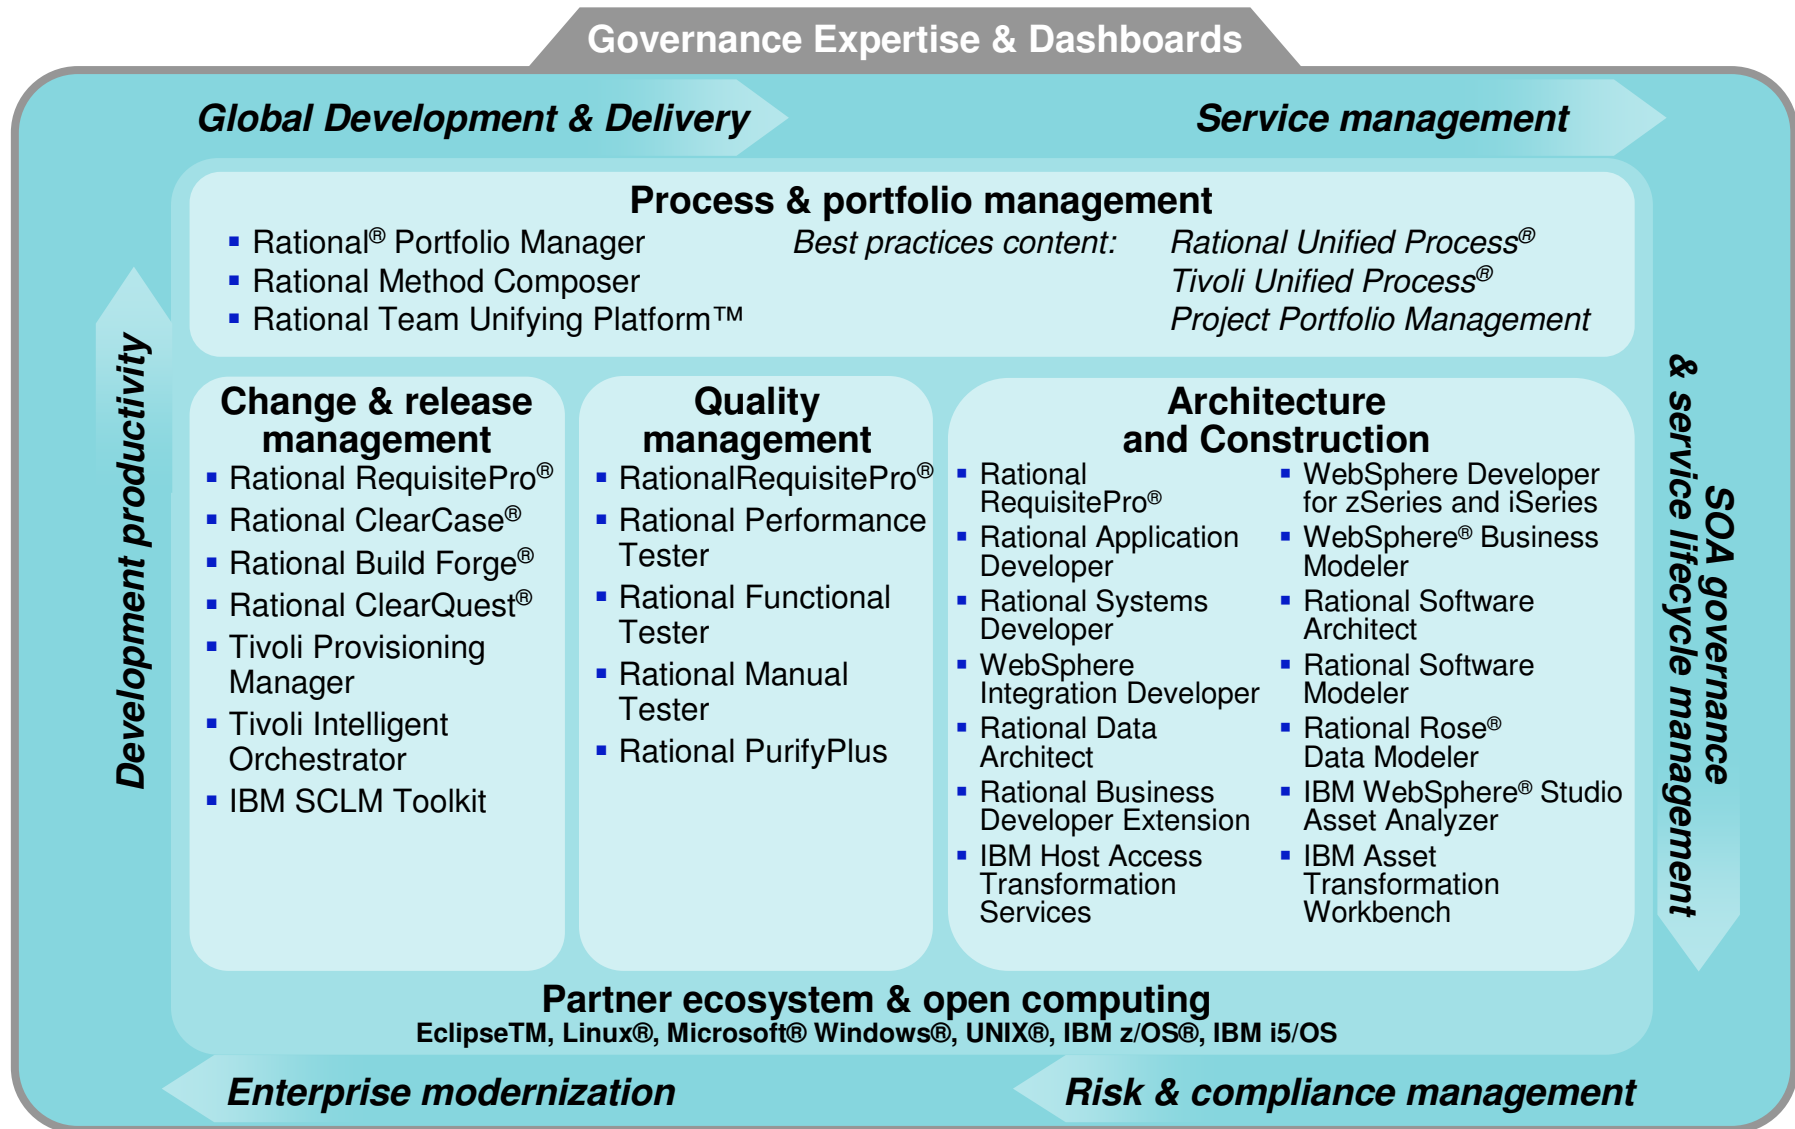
Governance Expertise & Dashboards

Global Development & Delivery

Service management

Process & portfolio management

- Rational® Portfolio Manager
- Rational Method Composer
- Rational Team Unifying Platform™

Best practices content: Rational Unified Process®
Tivoli Unified Process®
Project Portfolio Management

Development productivity

SOA governance & service lifecycle management

Change & release management

- Rational RequisitePro®
- Rational ClearCase®
- Rational Build Forge®
- Rational ClearQuest®
- Tivoli Provisioning Manager
- Tivoli Intelligent Orchestrator
- IBM SCLM Toolkit

Quality management

- RationalRequisitePro®
- Rational Performance Tester
- Rational Functional Tester
- Rational Manual Tester
- Rational PurifyPlus

Architecture and Construction

- Rational RequisitePro®
- Rational Application Developer
- Rational Systems Developer
- WebSphere Integration Developer
- Rational Data Architect
- Rational Business Developer Extension
- IBM Host Access Transformation Services

- WebSphere Developer for zSeries and iSeries
- WebSphere® Business Modeler
- Rational Software Architect
- Rational Software Modeler
- Rational Rose® Data Modeler
- IBM WebSphere® Studio Asset Analyzer
- IBM Asset Transformation Workbench

Partner ecosystem & open computing
EclipseTM, Linux®, Microsoft® Windows®, UNIX®, IBM z/OS®, IBM i5/OS

Enterprise modernization

Risk & compliance management